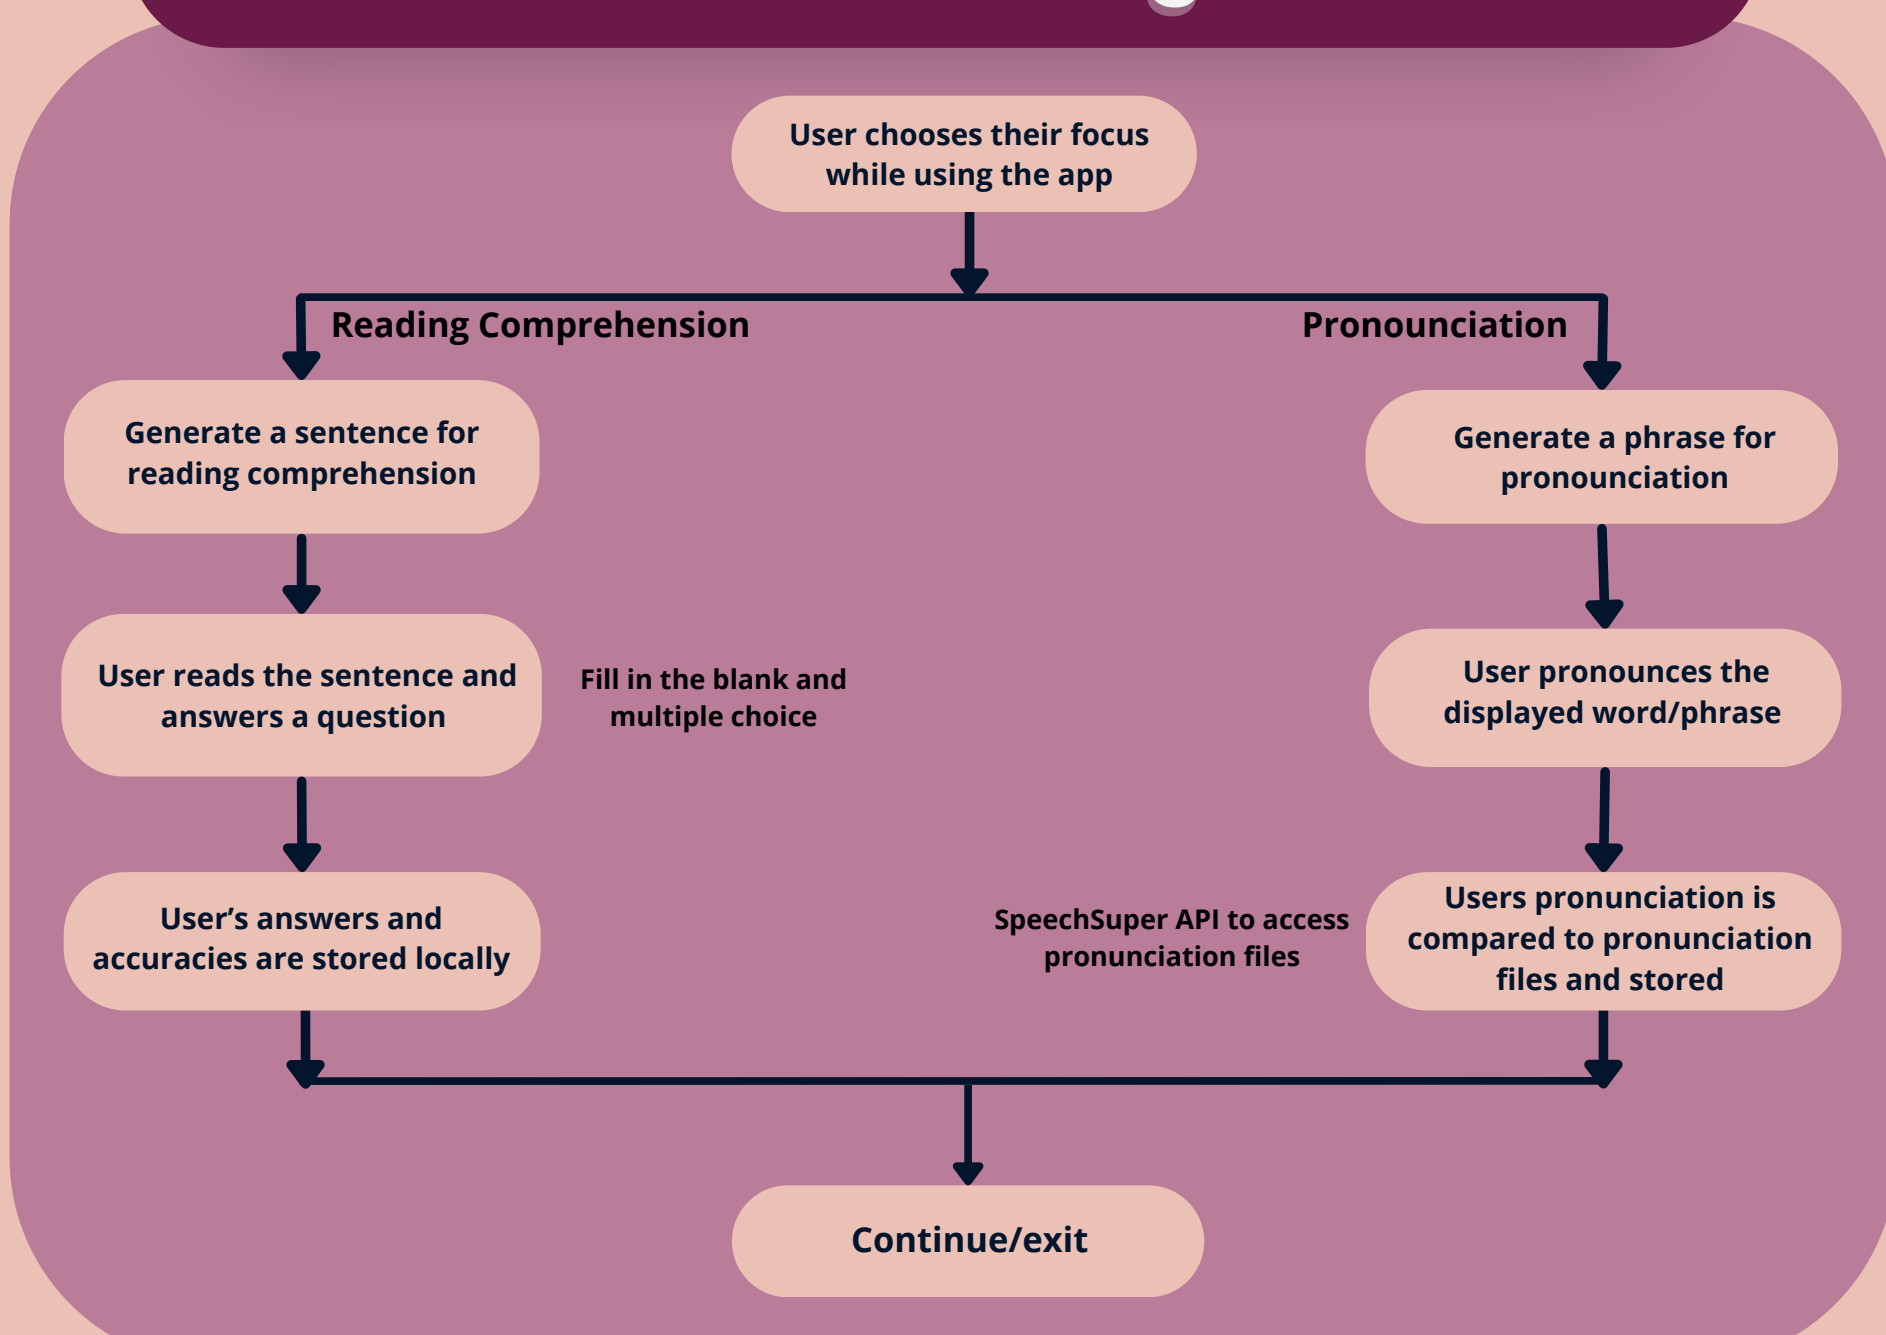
User chooses their focus while using the app

Reading Comprehension

Pronounciation

Generate a sentence for reading comprehension

Generate a phrase for pronounciation

User reads the sentence and answers a question

Fill in the blank and multiple choice

User pronounces the displayed word/phrase

User’s answers and accuracies are stored locally

SpeechSuper API to access pronunciation files

Users pronunciation is compared to pronunciation files and stored

Continue/exit